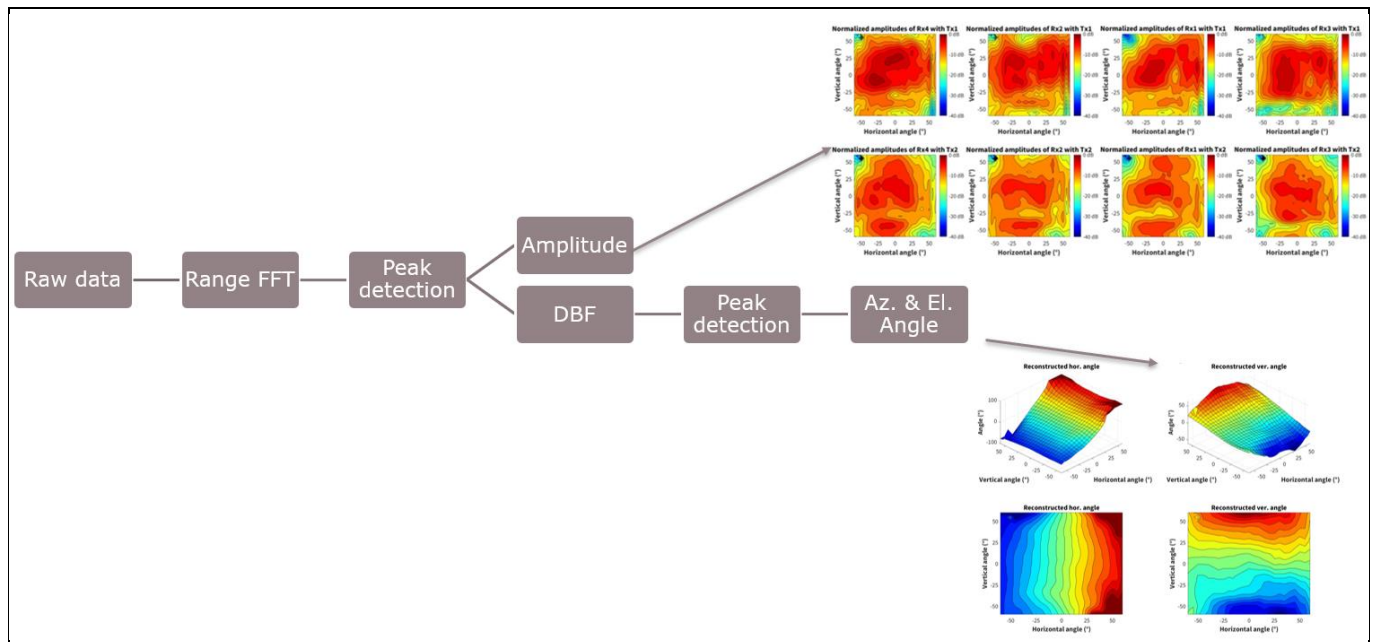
Normalized amplitudes of Rx4 with Tx1
Normalized amplitudes of Rx2 with Tx1
Normalized amplitudes of Rx1 with Tx1
Normalized amplitudes of Rx3 with Tx1
Normalized amplitudes of Rx4 with Tx2
Normalized amplitudes of Rx2 with Tx2
Normalized amplitudes of Rx1 with Tx2
Normalized amplitudes of Rx3 with Tx2

Vertical angle (°)
Horizontal angle (°)
-50 -25 0 25 50
0 dB -10 dB -20 dB -30 dB -40 dB

Raw data
Range FFT
Peak detection
Amplitude
DBF
Peak detection
Az. & El. Angle

Reconstructed hor. angle
Angle (°)
Vertical angle (°)
Horizontal angle (°)
Reconstructed ver. angle
Angle (°)
Vertical angle (°)
Horizontal angle (°)

Reconstructed hor. angle
Vertical angle (°)
Horizontal angle (°)
Reconstructed ver. angle
Vertical angle (°)
Horizontal angle (°)